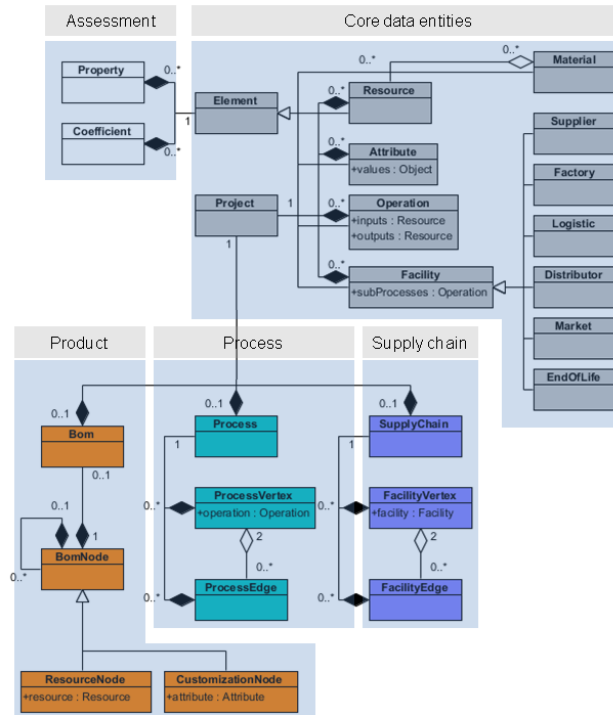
Assessment

Core data entities

Property

0..*

Coefficient

0..*

1

Element

0..*

Resource

0..*

Material

0..*

Attribute

+values : Object

Project

1

0..*

Operation

+inputs : Resource

+outputs : Resource

0..*

Facility

+subProcesses : Operation

1

Supplier

Factory

Logistic

Distributor

Market

EndOfLife

Product

Process

Supply chain

0..1

Bom

0..1

0..1

Process

1

0..1

SupplyChain

1

0..1

1

BomNode

0..*

0..*

ProcessVertex

+operation : Operation

2

0..*

0..*

FacilityVertex

+facility : Facility

2

0..*

0..*

ProcessEdge

0..*

FacilityEdge

ResourceNode

+resource : Resource

CustomizationNode

+attribute : Attribute